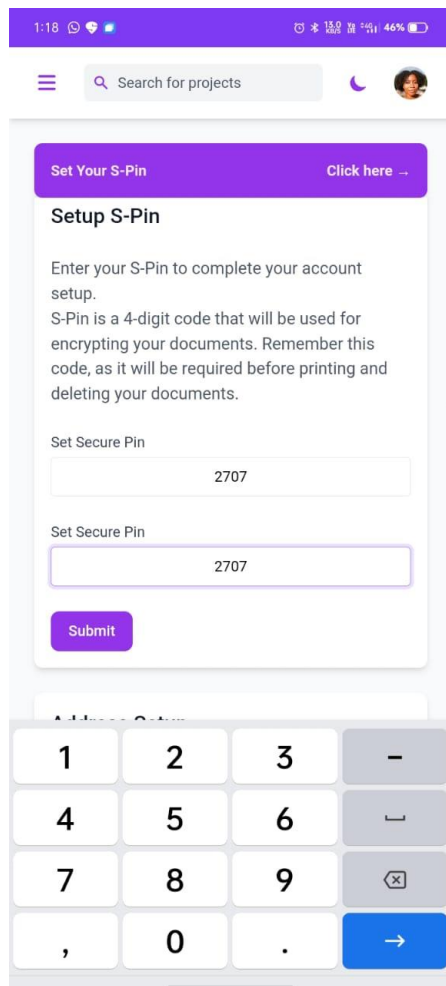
1:18

46%

Search for projects

Set Your S-Pin

Click here →

Setup S-Pin

Enter your S-Pin to complete your account setup.
S-Pin is a 4-digit code that will be used for encrypting your documents. Remember this code, as it will be required before printing and deleting your documents.

Set Secure Pin

2707

Set Secure Pin

2707

Submit

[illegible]

1 2 3 -
4 5 6 ␣
7 8 9
, 0 . →